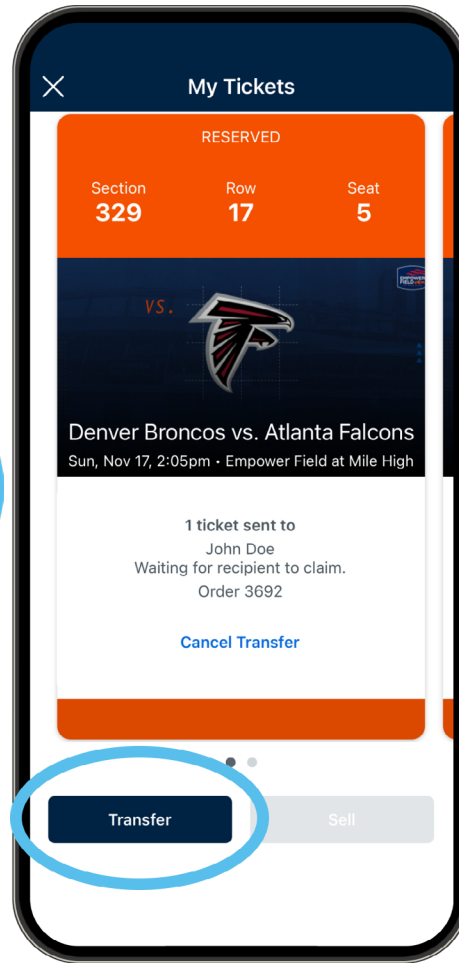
My Tickets

RESERVED

Section
329

Row
17

Seat
5

VS.

Denver Broncos vs. Atlanta Falcons
Sun, Nov 17, 2:05pm • Empower Field at Mile High

1 ticket sent to
John Doe
Waiting for recipient to claim.
Order 3692

Cancel Transfer

Transfer

Sell